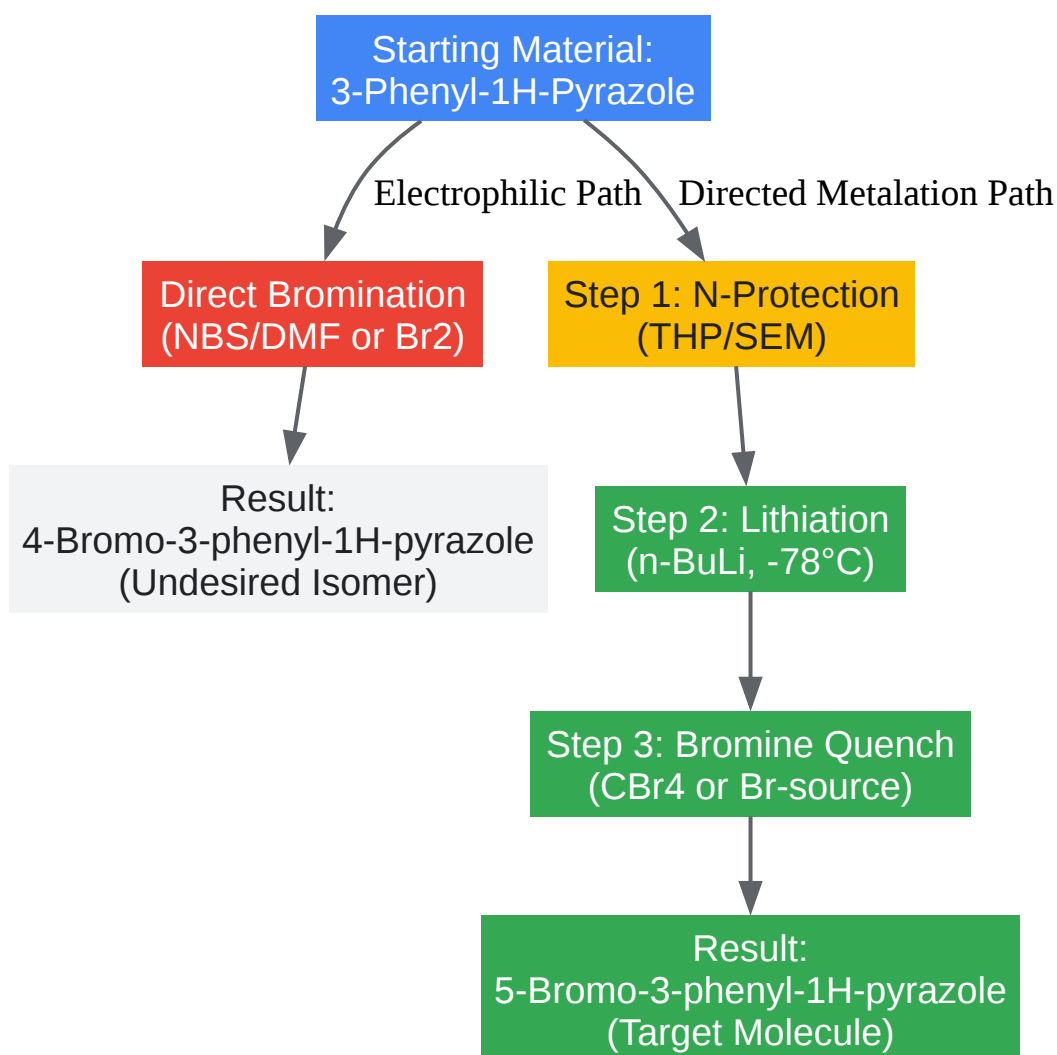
Starting Material:
3-Phenyl-1H-Pyrazole

Electrophilic Path

Directed Metalation Path

Direct Bromination
(NBS/DMF or Br2)

Step 1: N-Protection
(THP/SEM)

Result:
4-Bromo-3-phenyl-1H-pyrazole
(Undesired Isomer)

Step 2: Lithiation
(n-BuLi, -78°C)

Step 3: Bromine Quench
(CBr4 or Br-source)

Result:
5-Bromo-3-phenyl-1H-pyrazole
(Target Molecule)